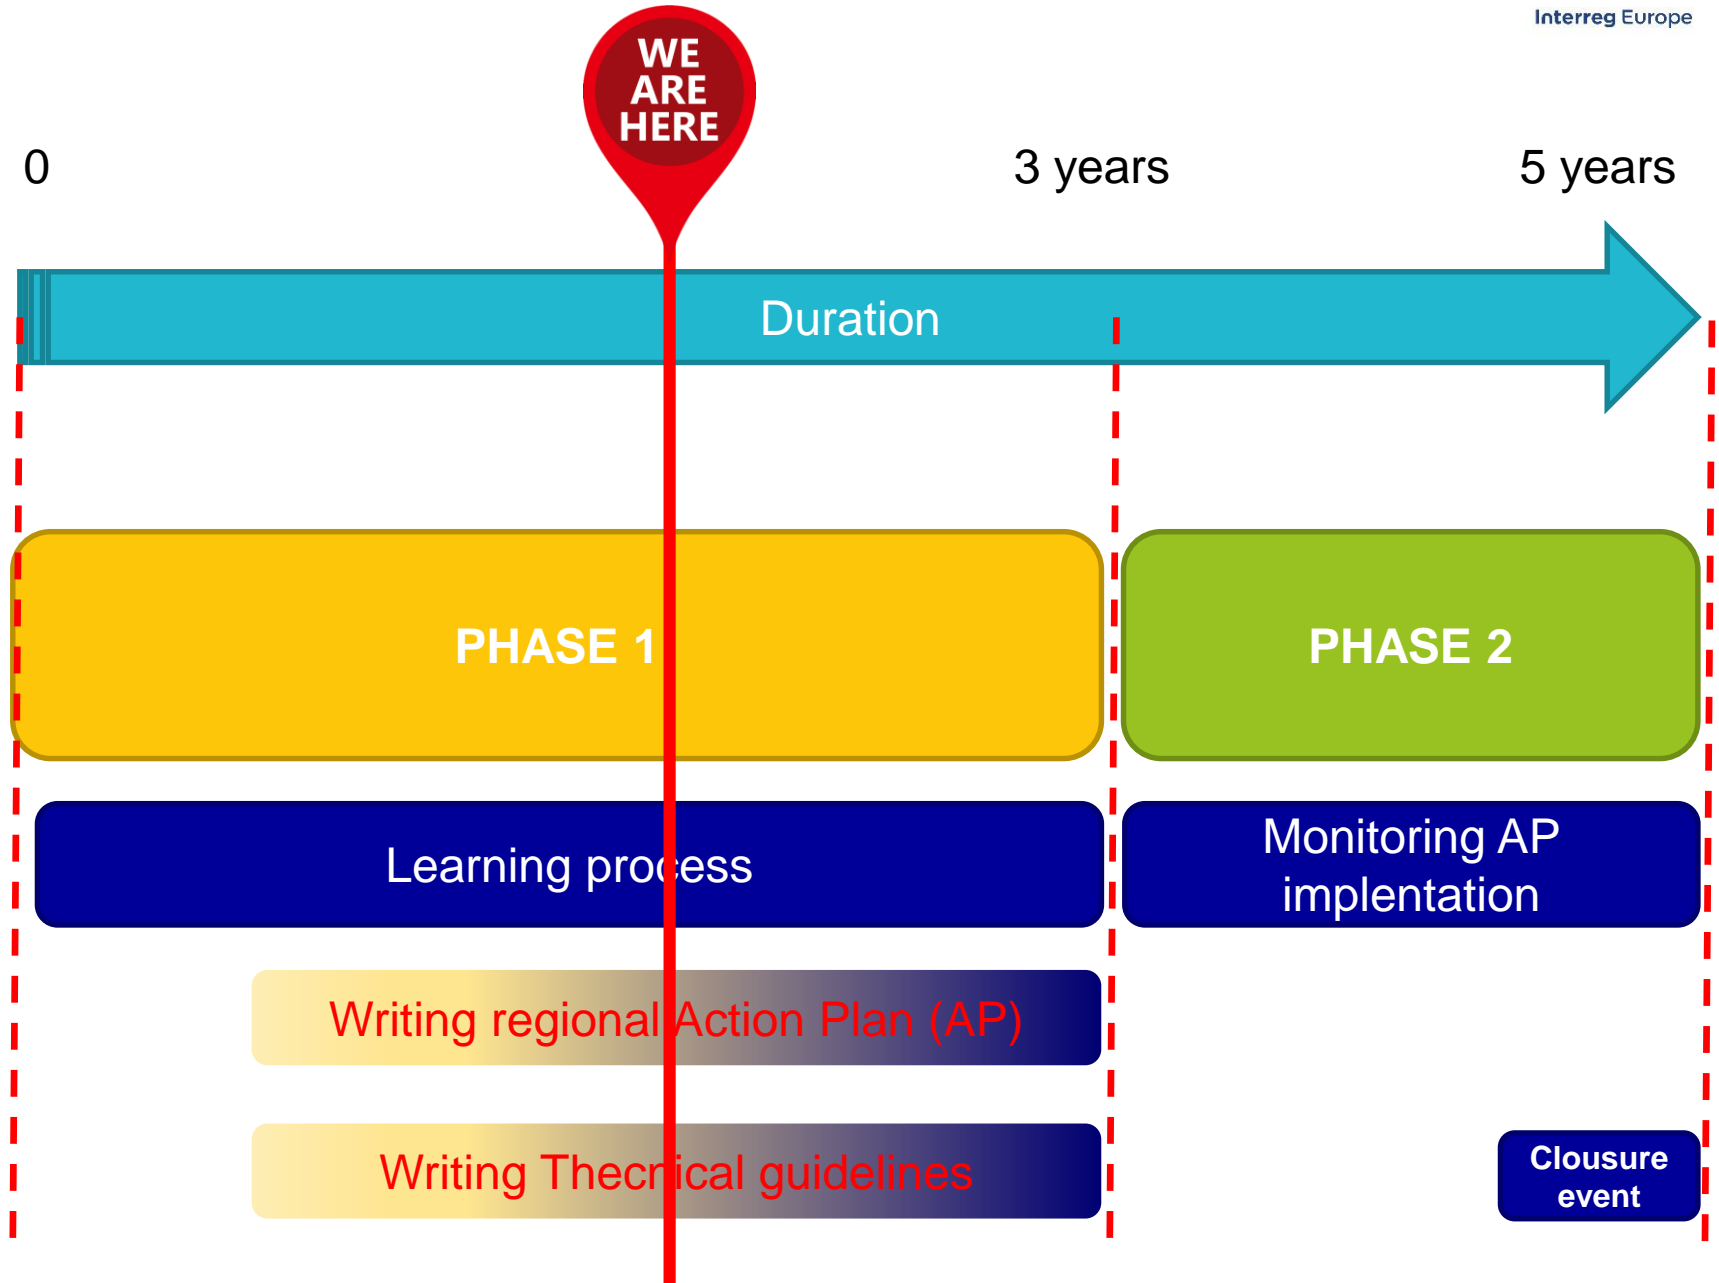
Interreg Europe

WE ARE HERE

0

3 years

5 years

Duration

PHASE 1

PHASE 2

Learning process

Monitoring AP implentation

Writing regional Action Plan (AP)

Writing Thecnical guidelines

Clousure event